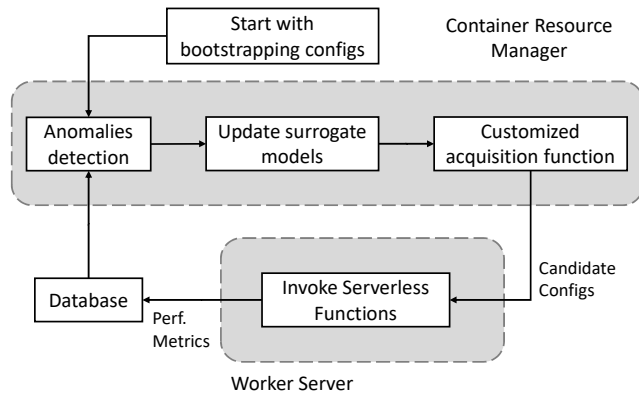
Start with bootstrapping configs

Container Resource Manager

Anomalies detection

Update surrogate models

Customized acquisition function

Candidate Configs

Database

Invoke Serverless Functions

Perf. Metrics

Worker Server